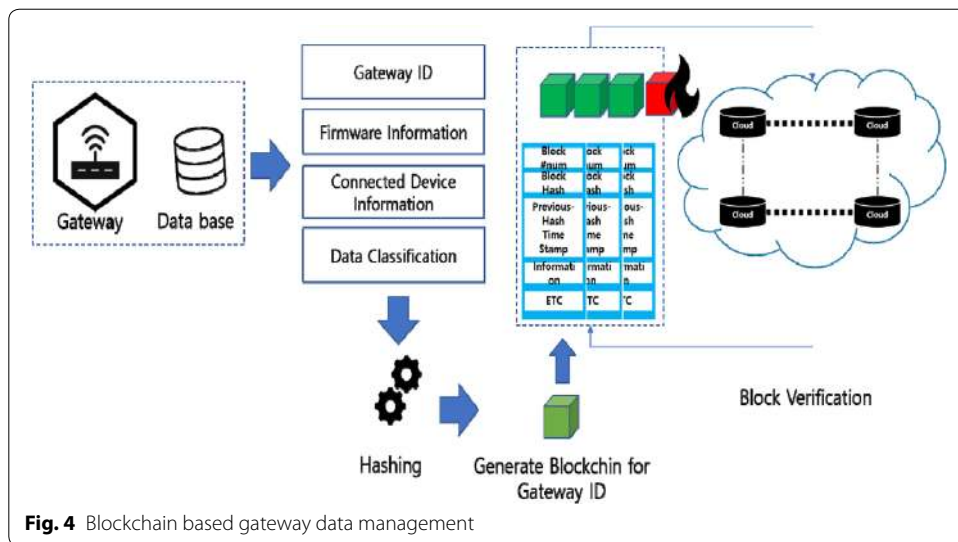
Gateway

Data base

Gateway ID

Firmware Information

Connected Device Information

Data Classification

| Block #num | ock um | ck um |
|---|---|---|
| Block Hash | ock ash | ck sh |
| Previous-Hash Time Stamp | rious-ash me amp | ous-sh ne mp |
| Information | rmati on | mati n |
| ETC | TC | 'C |

Cloud

Cloud

Cloud

Cloud

Block Verification

Hashing

Generate Blockchin for Gateway ID

**Fig. 4** Blockchain based gateway data management